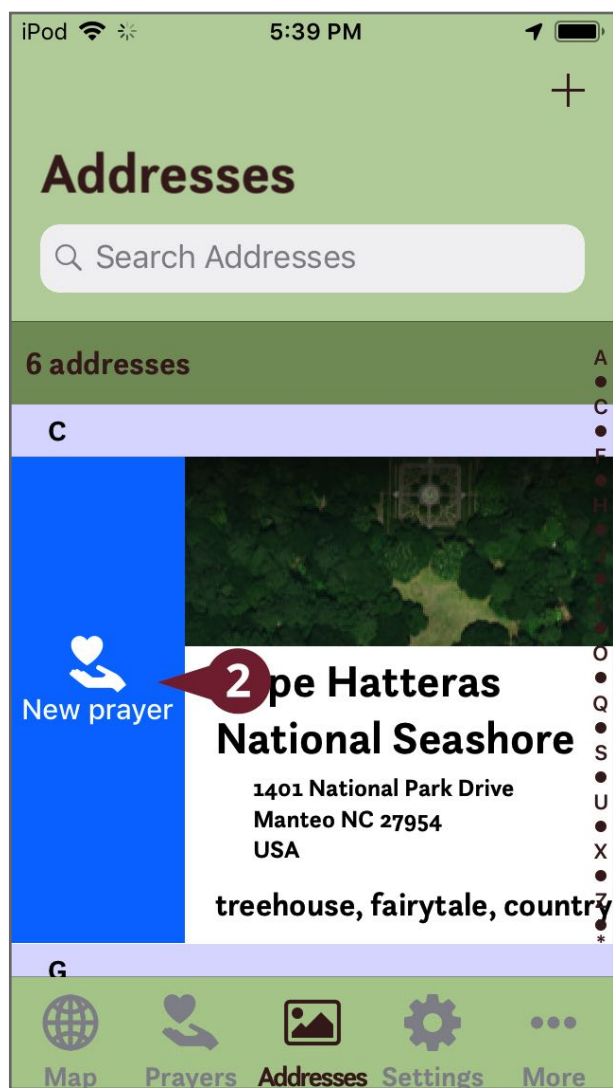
iPod 5:39 PM

+

Addresses

Search Addresses

6 addresses

C

New prayer

2

pe Hatteras National Seashore

1401 National Park Drive
Manteo NC 27954
USA

treehouse, fairytale, countr

G

A • C • E • H • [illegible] • O • Q • S • U • X • Z • *

Map Prayers Addresses Settings More